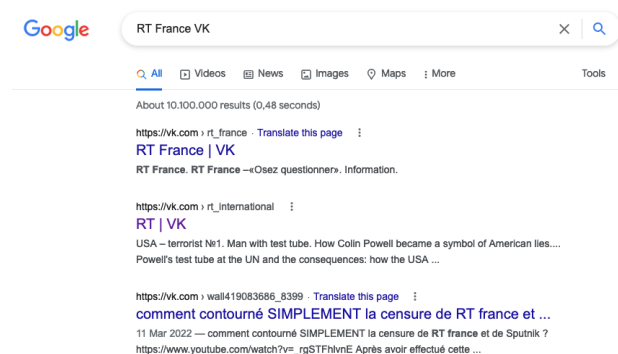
Google

RT France VK

All Videos News Images Maps More Tools

About 10.100.000 results (0,48 seconds)

https://vk.com › rt_france · Translate this page

RT France | VK

RT France. RT France –«Osez questionner». Information.

https://vk.com › rt_international

RT | VK

USA – terrorist №1. Man with test tube. How Colin Powell became a symbol of American lies.... Powell's test tube at the UN and the consequences: how the USA ...

https://vk.com › wall419083686_8399 · Translate this page

comment contourné SIMPLEMENT la censure de RT france et ...

11 Mar 2022 — comment contourné SIMPLEMENT la censure de RT france et de Sputnik ? https://www.youtube.com/watch?v=_rgSTFhlvnE Après avoir effectué cette ...